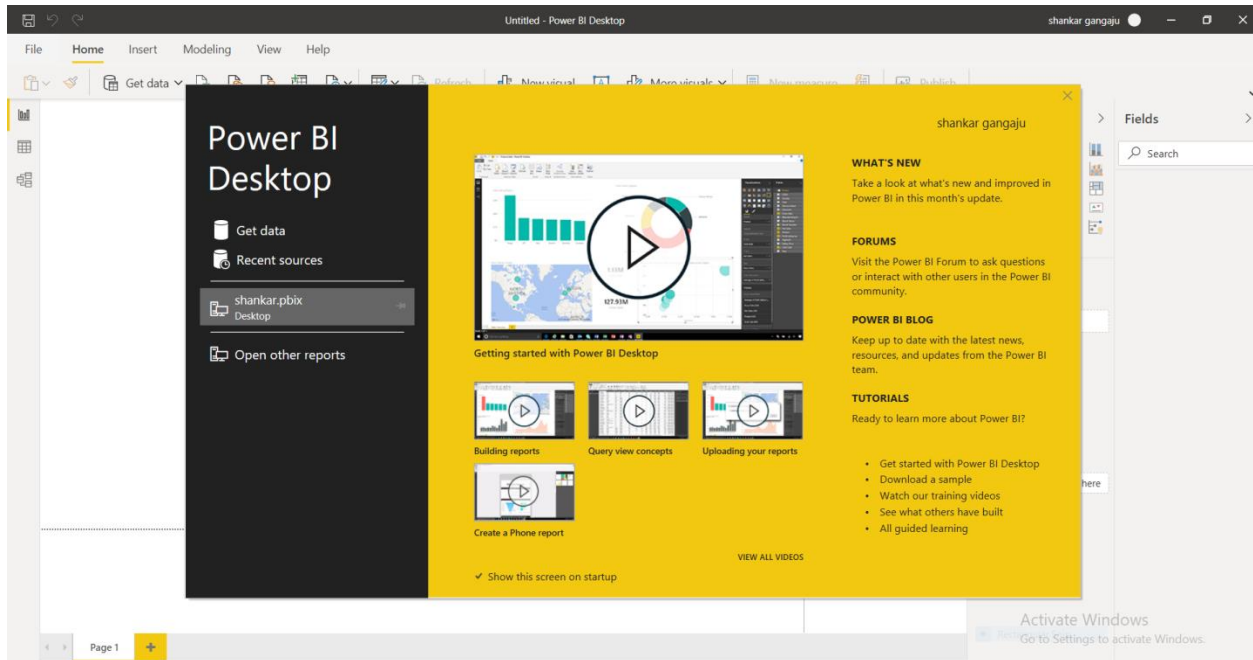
Untitled - Power BI Desktop

shankar gangaju

File Home Insert Modeling View Help

Get data Refresh New visual More visuals New measure Publish

Fields

Search

Power BI Desktop

Get data

Recent sources

shankar.pbix
Desktop

Open other reports

shankar gangaju

Getting started with Power BI Desktop

Building reports

Query view concepts

Uploading your reports

Create a Phone report

VIEW ALL VIDEOS

✔ Show this screen on startup

WHAT'S NEW

Take a look at what's new and improved in Power BI in this month's update.

FORUMS

Visit the Power BI Forum to ask questions or interact with other users in the Power BI community.

POWER BI BLOG

Keep up to date with the latest news, resources, and updates from the Power BI team.

TUTORIALS

Ready to learn more about Power BI?

• Get started with Power BI Desktop
• Download a sample
• Watch our training videos
• See what others have built
• All guided learning

here

Activate Windows
Go to Settings to activate Windows.

Page 1